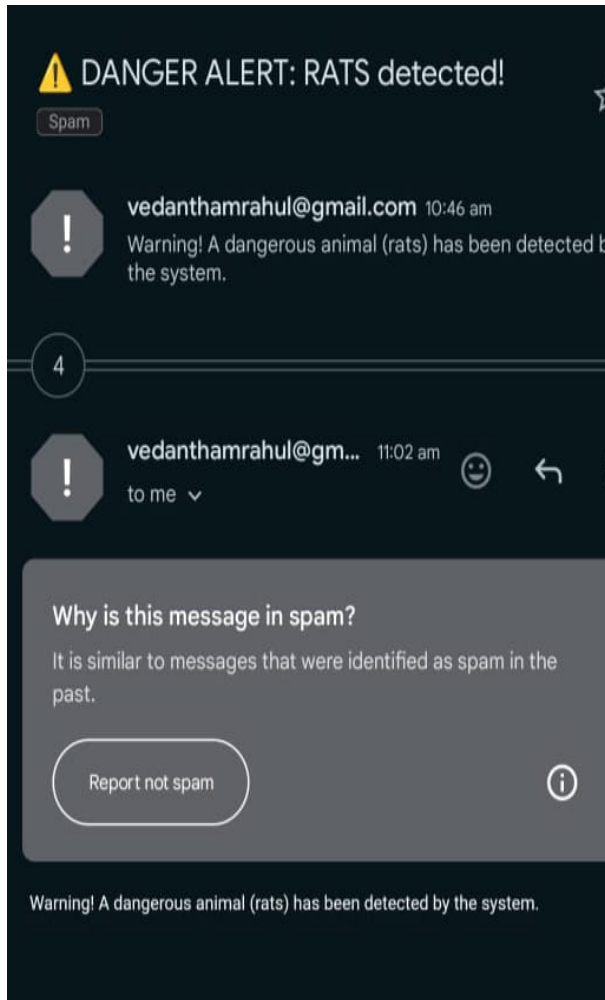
⚠ DANGER ALERT: RATS detected!

Spam

vedanthamrahul@gmail.com 10:46 am
Warning! A dangerous animal (rats) has been detected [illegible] the system.

4

vedanthamrahul@gm... 11:02 am
to me

Why is this message in spam?
It is similar to messages that were identified as spam in the past.

Report not spam

Warning! A dangerous animal (rats) has been detected by the system.